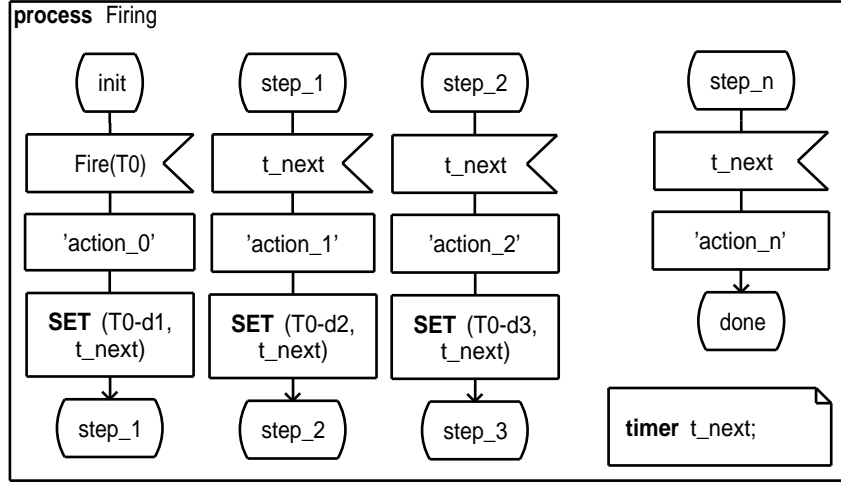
**process** Firing

init

Fire(T0)

'action_0'

**SET** (T0-d1, t_next)

step_1

step_1

t_next

'action_1'

**SET** (T0-d2, t_next)

step_2

step_2

t_next

'action_2'

**SET** (T0-d3, t_next)

step_3

step_n

t_next

'action_n'

done

**timer** t_next;